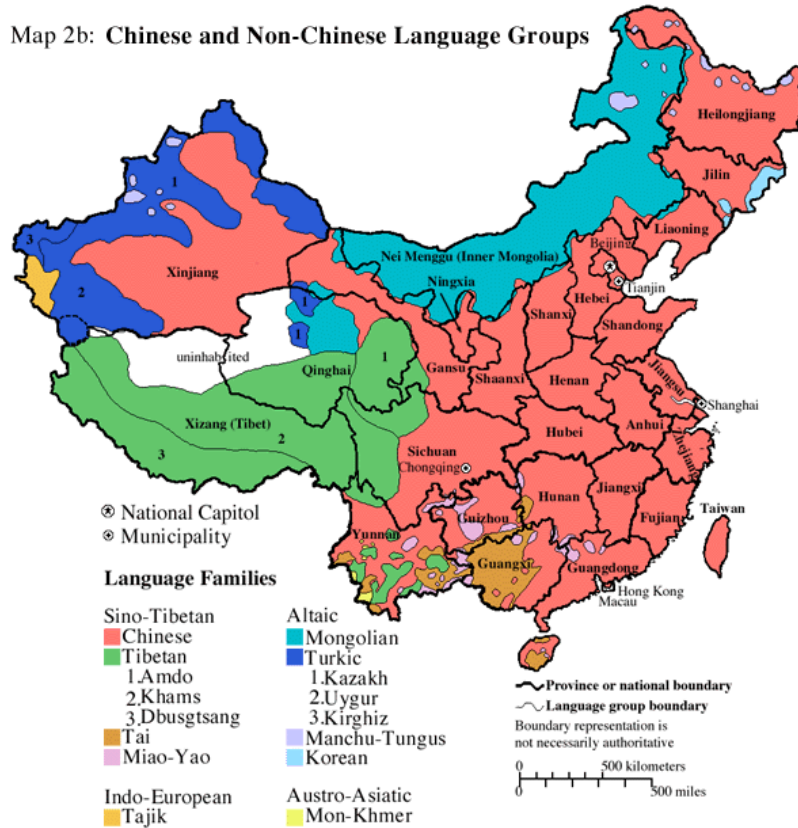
Map 2b: **Chinese and Non-Chinese Language Groups**

Heilongjiang
Jilin
Liaoning
Nei Menggu (Inner Mongolia)
Beijing
Tianjin
Xinjiang
Ningxia
Hebei
Shanxi
Shandong
1
2
3
1
1
uninhabited
Qinghai
1
Gansu
Shaanxi
Henan
Jiangsu
Shanghai
Xizang (Tibet)
2
3
Sichuan
Hubei
Anhui
Zhejiang
Chongqing
Hunan
Jiangxi
Fujian
Taiwan
Guizhou
Yunnan
Guangxi
Guangdong
Hong Kong
Macau

National Capitol
Municipality

**Language Families**

Sino-Tibetan
Chinese
Tibetan
1.Amdo
2.Khams
3.Dbusgtsang
Tai
Miao-Yao

Altaic
Mongolian
Turkic
1.Kazakh
2.Uygur
3.Kirghiz
Manchu-Tungus
Korean

Indo-European
Tajik

Austro-Asiatic
Mon-Khmer

**Province or national boundary**
**Language group boundary**
Boundary representation is not necessarily authoritative

0 500 kilometers
0 500 miles